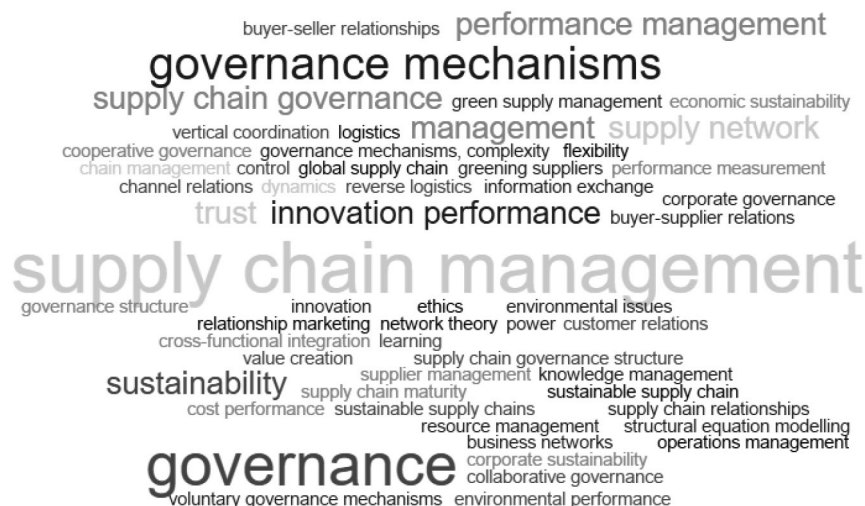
buyer-seller relationships performance management
governance mechanisms
supply chain governance green supply management economic sustainability
vertical coordination logistics management supply network
cooperative governance governance mechanisms, complexity flexibility
chain management control global supply chain greening suppliers performance measurement
channel relations dynamics reverse logistics information exchange
corporate governance
trust innovation performance buyer-supplier relations
supply chain management
governance structure innovation ethics environmental issues
relationship marketing network theory power customer relations
cross-functional integration learning
value creation supply chain governance structure
supplier management knowledge management
sustainability supply chain maturity sustainable supply chain
cost performance sustainable supply chains supply chain relationships
resource management structural equation modelling
business networks operations management
governance corporate sustainability
collaborative governance
voluntary governance mechanisms environmental performance